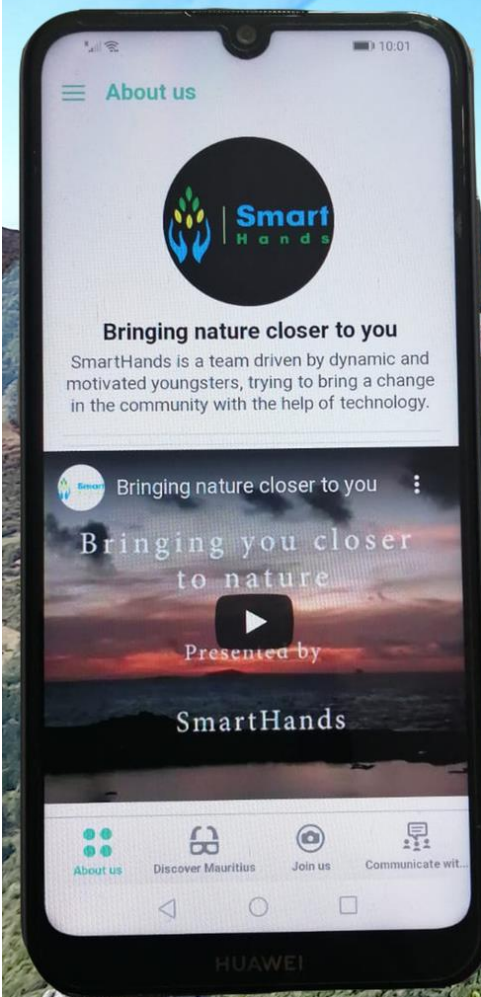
10:01

About us

Smart Hands

Bringing nature closer to you

SmartHands is a team driven by dynamic and motivated youngsters, trying to bring a change in the community with the help of technology.

Smart

Bringing nature closer to you

Bringing you closer to nature

Presented by

SmartHands

About us

Discover Mauritius

Join us

Communicate wit...

HUAWEI